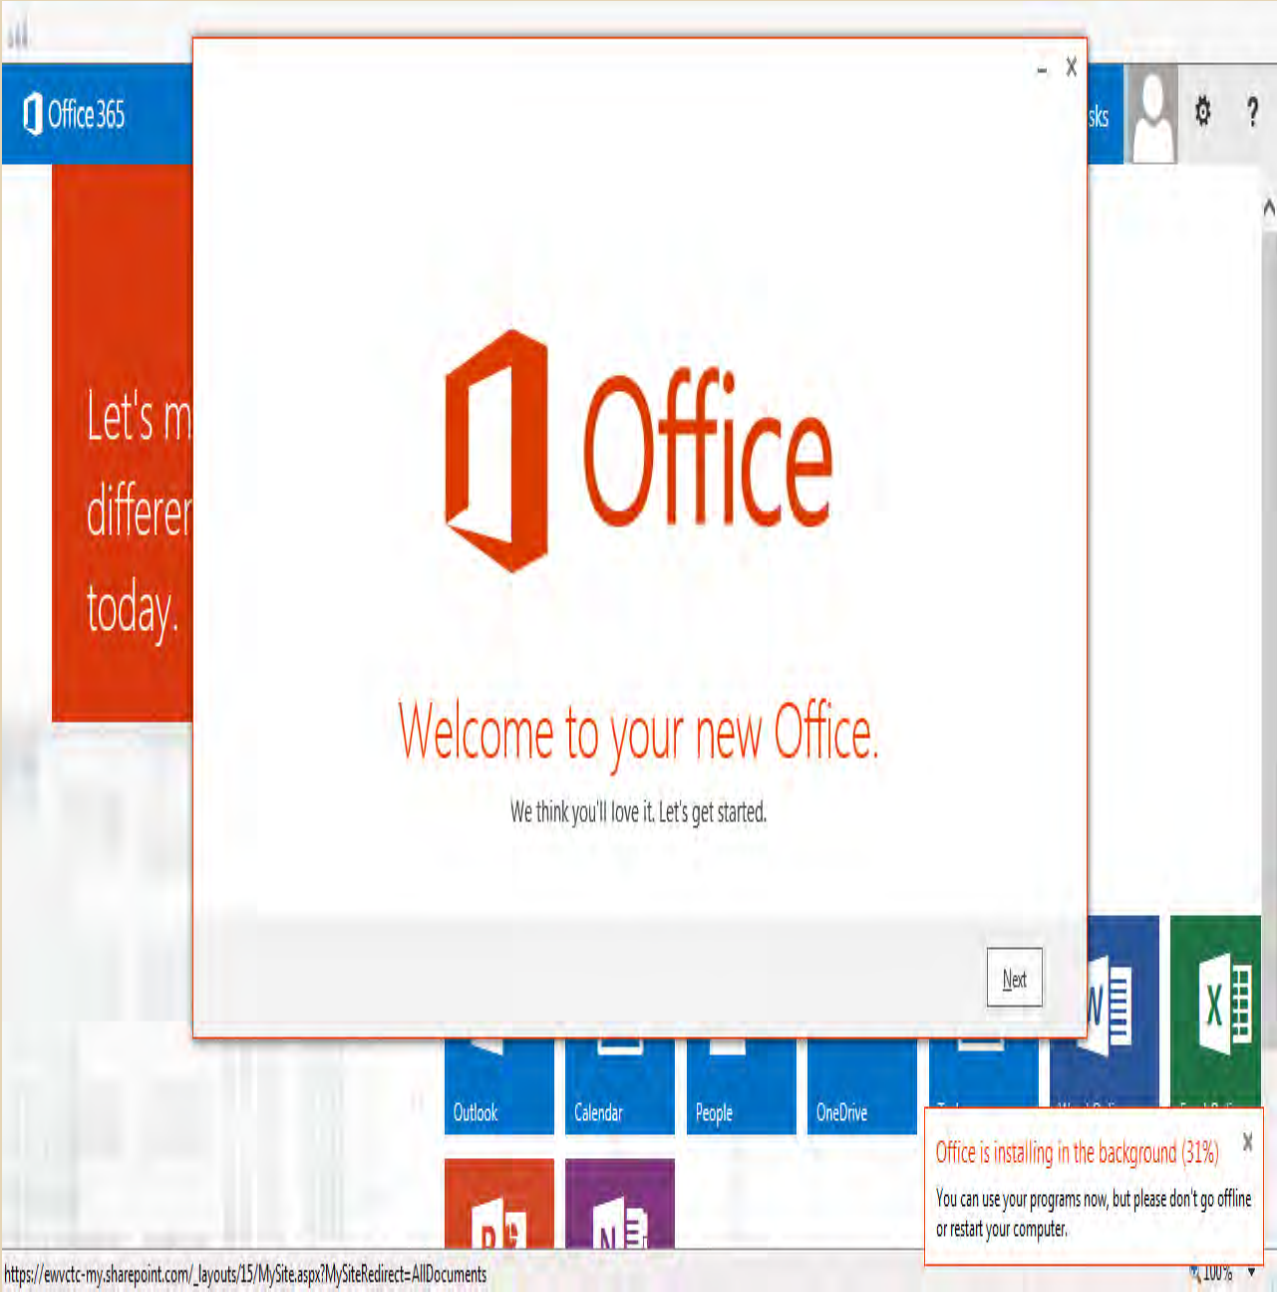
Office 365

sks

?

Let's m
differer
today.

Office

Welcome to your new Office.

We think you'll love it. Let's get started.

Next

Outlook

Calendar

People

OneDrive

Office is installing in the background (31%)

You can use your programs now, but please don't go offline or restart your computer.

https://ewvctc-my.sharepoint.com/_layouts/15/MySite.aspx?MySiteRedirect=AllDocuments

100%